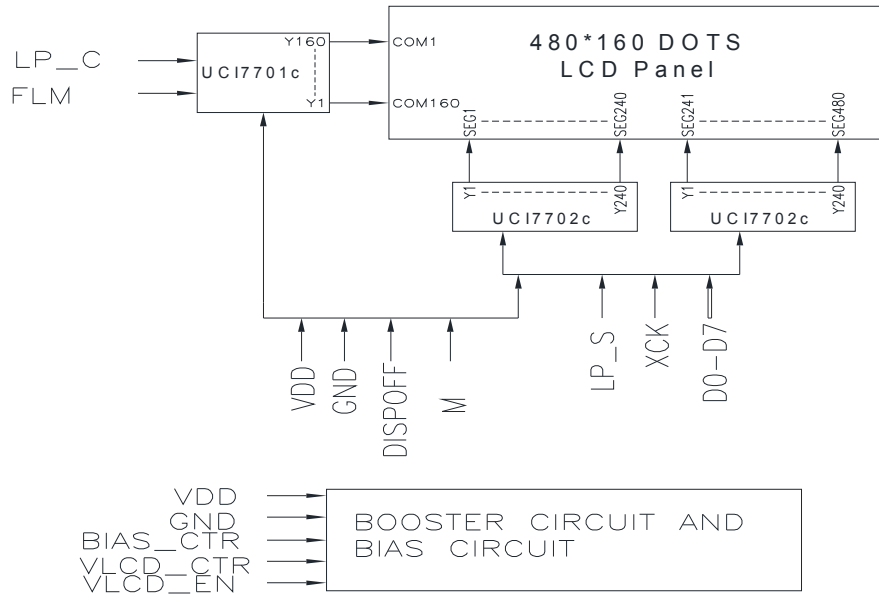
LP_C
FLM
Y160
UCI7701c
Y1
COM1
COM160
480*160 DOTS
LCD Panel
SEG1
SEG240
SEG241
SEG480
Y1
Y240
UCI7702c
Y1
Y240
UCI7702c
VDD
GND
DISPOFF
M
LP_S
XCK
D0-D7

VDD
GND
BIAS_CTR
VLCD_CTR
VLCD_EN
BOOSTER CIRCUIT AND
BIAS CIRCUIT